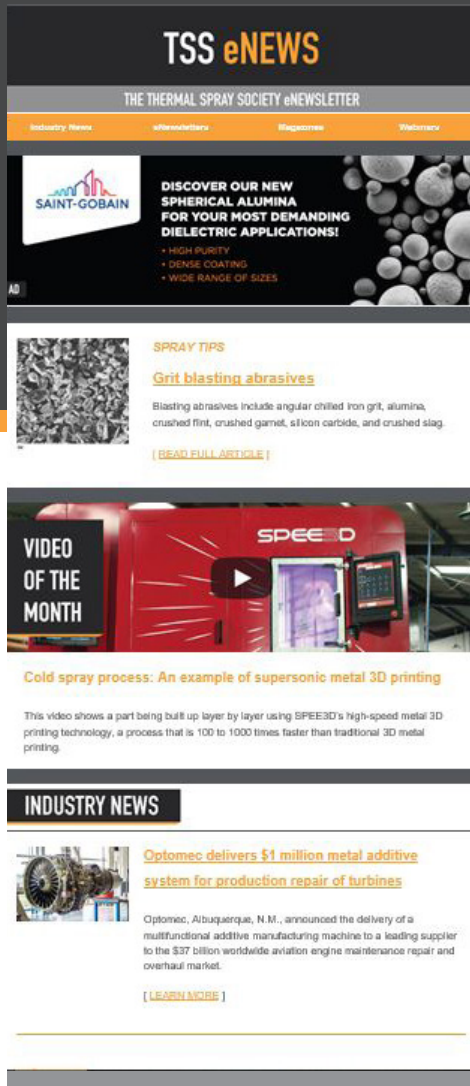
TSS eNEWS

THE THERMAL SPRAY SOCIETY eNEWSLETTER

Industry News eNewsletters Magazines Webinars

SAINT-GOBAIN

DISCOVER OUR NEW SPHERICAL ALUMINA FOR YOUR MOST DEMANDING DIELECTRIC APPLICATIONS!

• HIGH PURITY
• DENSE COATING
• WIDE RANGE OF SIZES

AD

SPRAY TIPS

Grit blasting abrasives

Blasting abrasives include angular chilled iron grit, alumina, crushed flint, crushed garnet, silicon carbide, and crushed slag.

[ READ FULL ARTICLE ]

VIDEO OF THE MONTH

SPEE3D

Cold spray process: An example of supersonic metal 3D printing

This video shows a part being built up layer by layer using SPEE3D's high-speed metal 3D printing technology, a process that is 100 to 1000 times faster than traditional 3D metal printing.

INDUSTRY NEWS

Optomec delivers $1 million metal additive system for production repair of turbines

Optomec, Albuquerque, N.M., announced the delivery of a multifunctional additive manufacturing machine to a leading supplier to the $37 billion worldwide aviation engine maintenance repair and overhaul market.

[ LEARN MORE ]